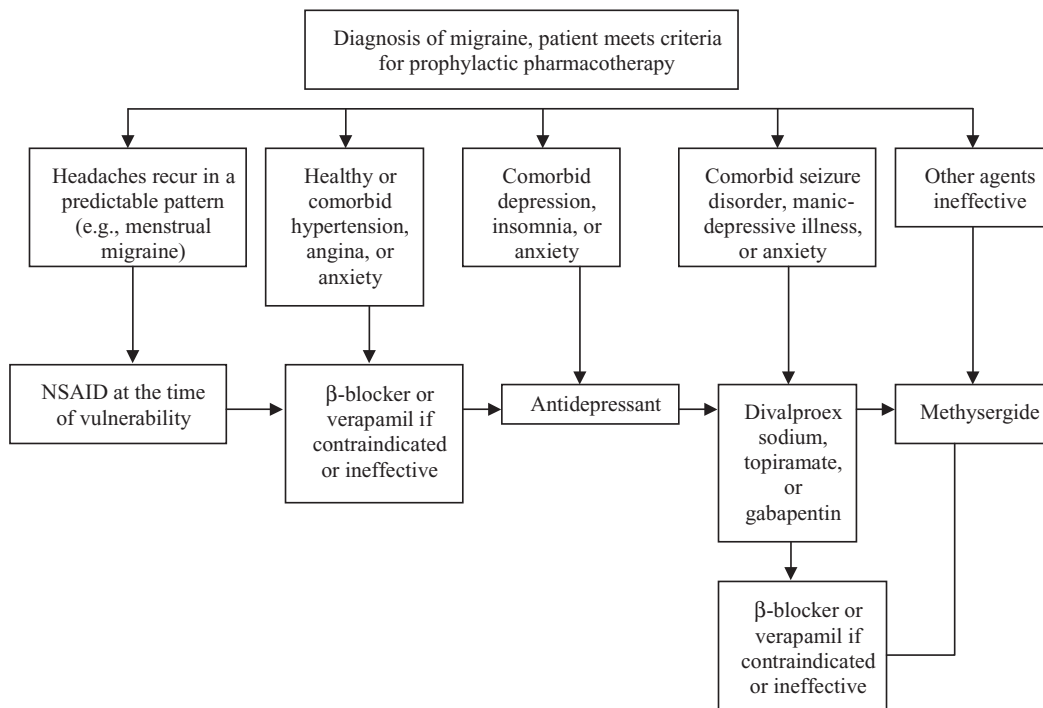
Diagnosis of migraine, patient meets criteria for prophylactic pharmacotherapy

Headaches recur in a predictable pattern (e.g., menstrual migraine)

Healthy or comorbid hypertension, angina, or anxiety

Comorbid depression, insomnia, or anxiety

Comorbid seizure disorder, manic-depressive illness, or anxiety

Other agents ineffective

NSAID at the time of vulnerability

β-blocker or verapamil if contraindicated or ineffective

Antidepressant

Divalproex sodium, topiramate, or gabapentin

Methysergide

β-blocker or verapamil if contraindicated or ineffective